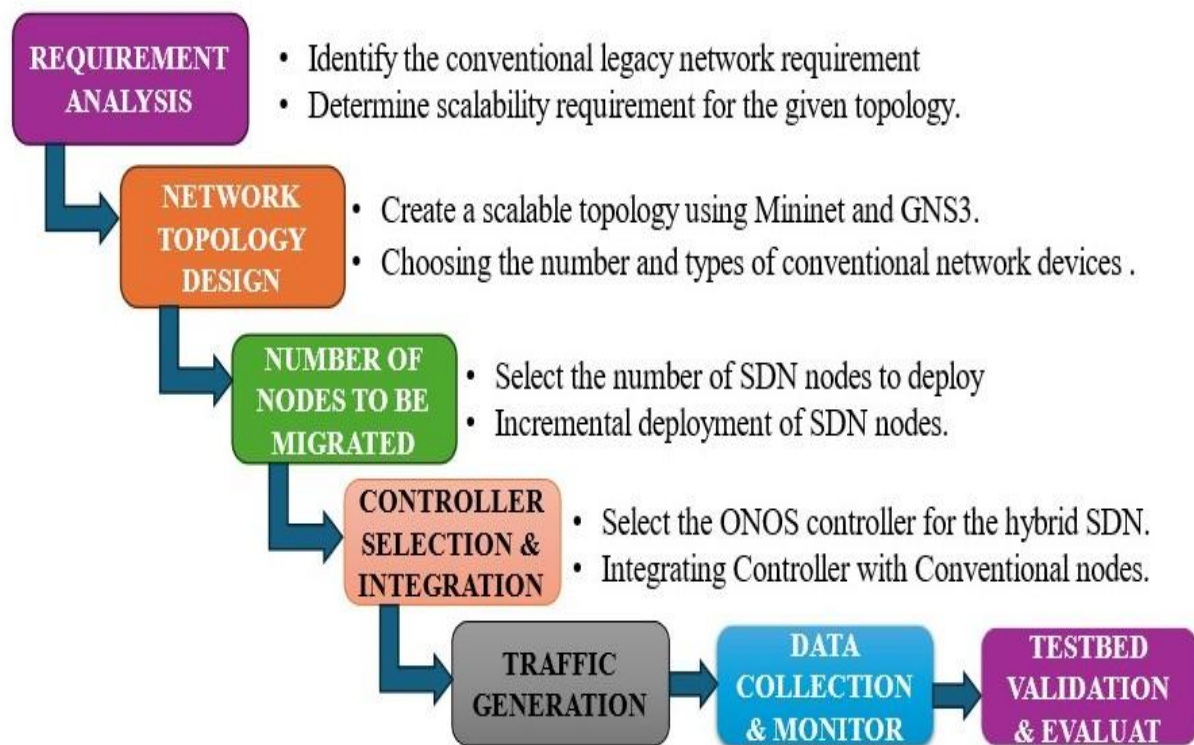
REQUIREMENT ANALYSIS

• Identify the conventional legacy network requirement
• Determine scalability requirement for the given topology.

NETWORK TOPOLOGY DESIGN

• Create a scalable topology using Mininet and GNS3.
• Choosing the number and types of conventional network devices .

NUMBER OF NODES TO BE MIGRATED

• Select the number of SDN nodes to deploy
• Incremental deployment of SDN nodes.

CONTROLLER SELECTION & INTEGRATION

• Select the ONOS controller for the hybrid SDN.
• Integrating Controller with Conventional nodes.

TRAFFIC GENERATION

DATA COLLECTION & MONITOR

TESTBED VALIDATION & EVALUAT